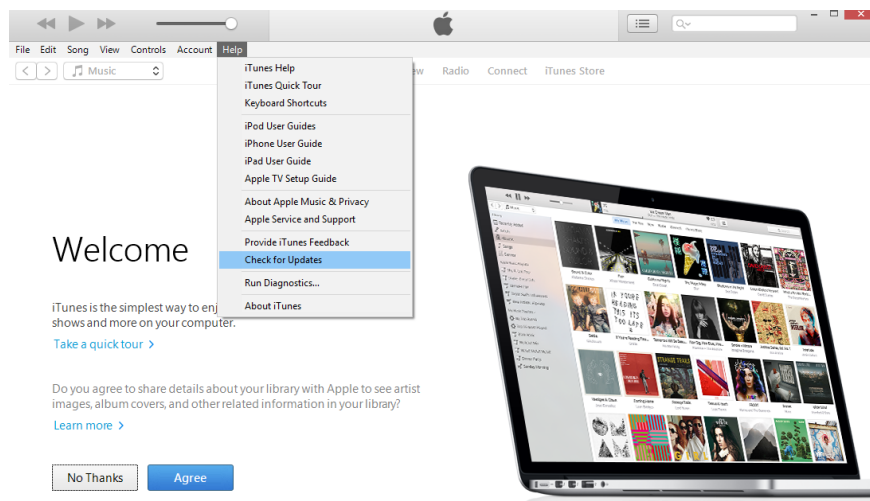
File Edit Song View Controls Account Help

Music

iTunes Help
iTunes Quick Tour
Keyboard Shortcuts

iPod User Guides
iPhone User Guide
iPad User Guide
Apple TV Setup Guide

About Apple Music & Privacy
Apple Service and Support

Provide iTunes Feedback
Check for Updates

Run Diagnostics...

About iTunes

ew Radio Connect iTunes Store

Welcome

iTunes is the simplest way to enj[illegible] shows and more on your computer.

Take a quick tour >

Do you agree to share details about your library with Apple to see artist images, album covers, and other related information in your library?

Learn more >

No Thanks Agree